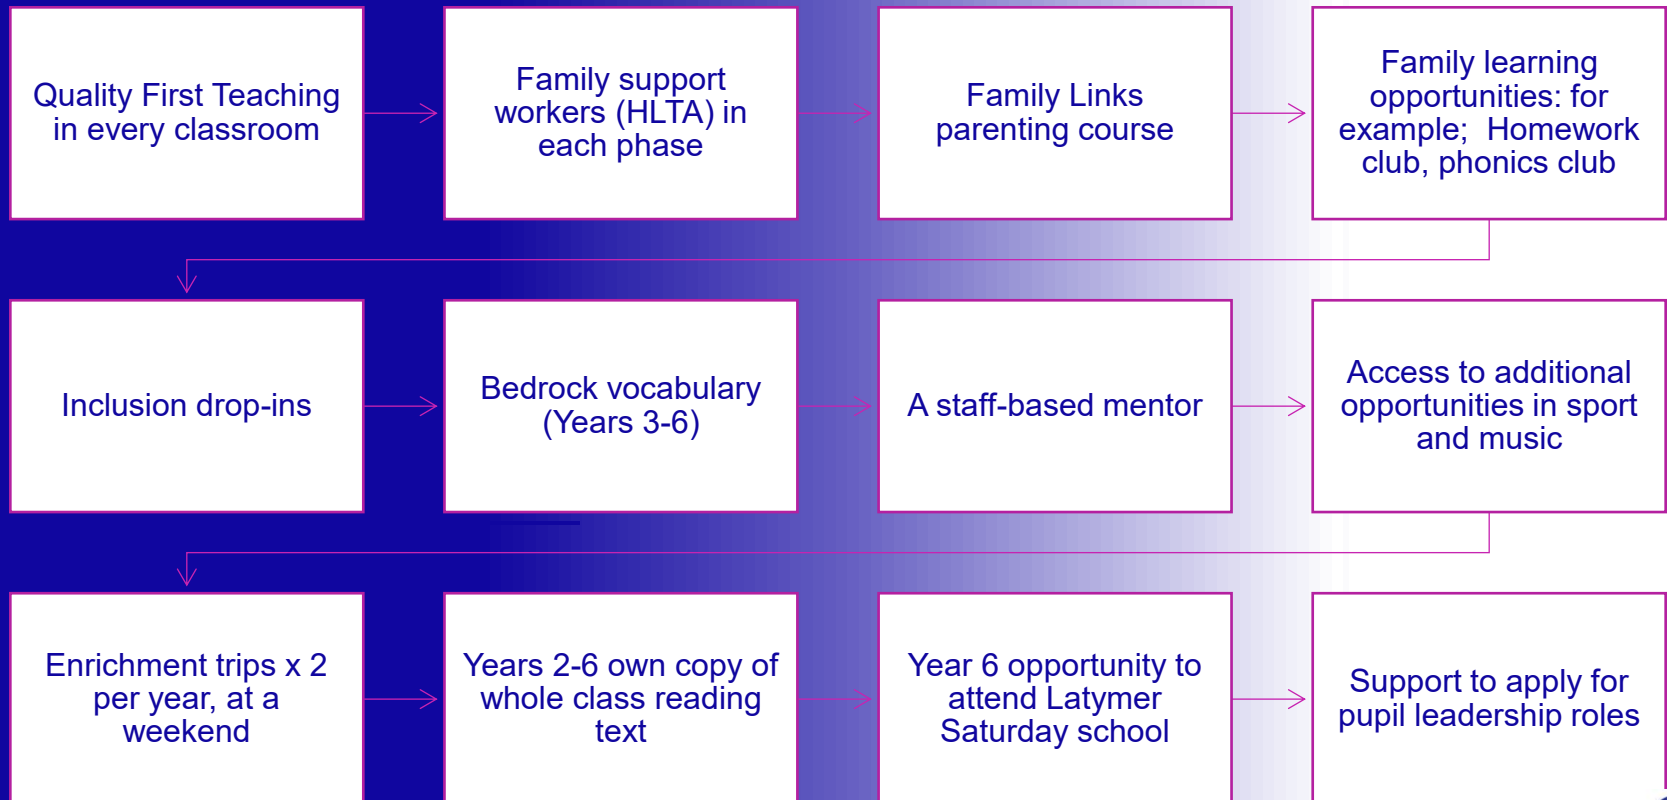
Quality First Teaching in every classroom

Family support workers (HLTA) in each phase

Family Links parenting course

Family learning opportunities: for example; Homework club, phonics club

Inclusion drop-ins

Bedrock vocabulary (Years 3-6)

A staff-based mentor

Access to additional opportunities in sport and music

Enrichment trips x 2 per year, at a weekend

Years 2-6 own copy of whole class reading text

Year 6 opportunity to attend Latymer Saturday school

Support to apply for pupil leadership roles